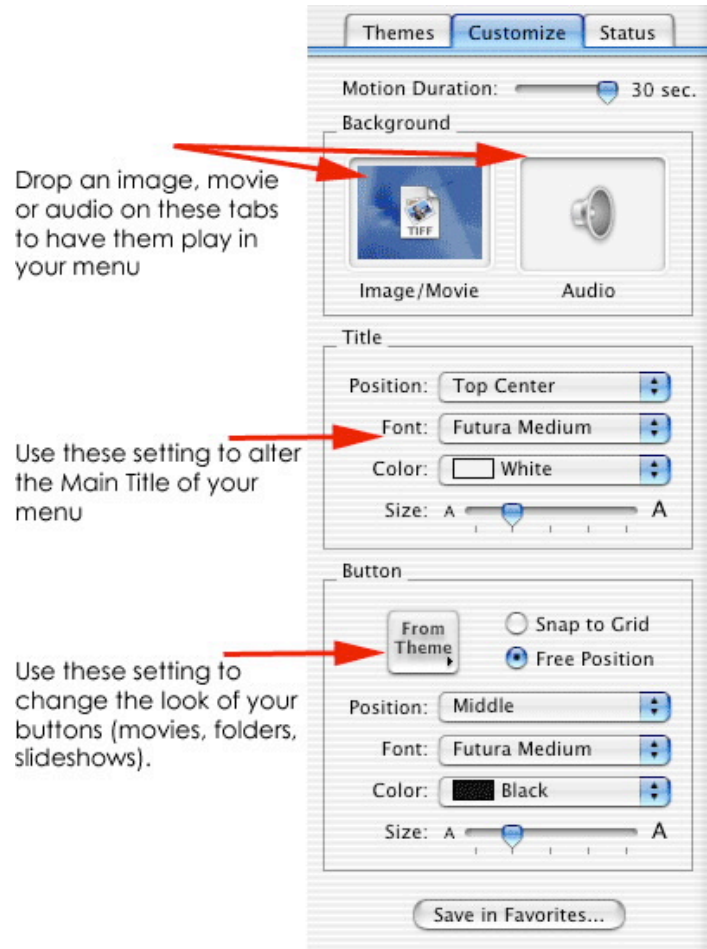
Themes Customize Status

Motion Duration: 30 sec.

Background

Drop an image, movie or audio on these tabs to have them play in your menu

TIFF

Image/Movie

Audio

Title

Position: Top Center

Use these setting to alter the Main Title of your menu

Font: Futura Medium

Color: White

Size: A A

Button

From Theme

Snap to Grid

Free Position

Use these setting to change the look of your buttons (movies, folders, slideshows).

Position: Middle

Font: Futura Medium

Color: Black

Size: A A

Save in Favorites...